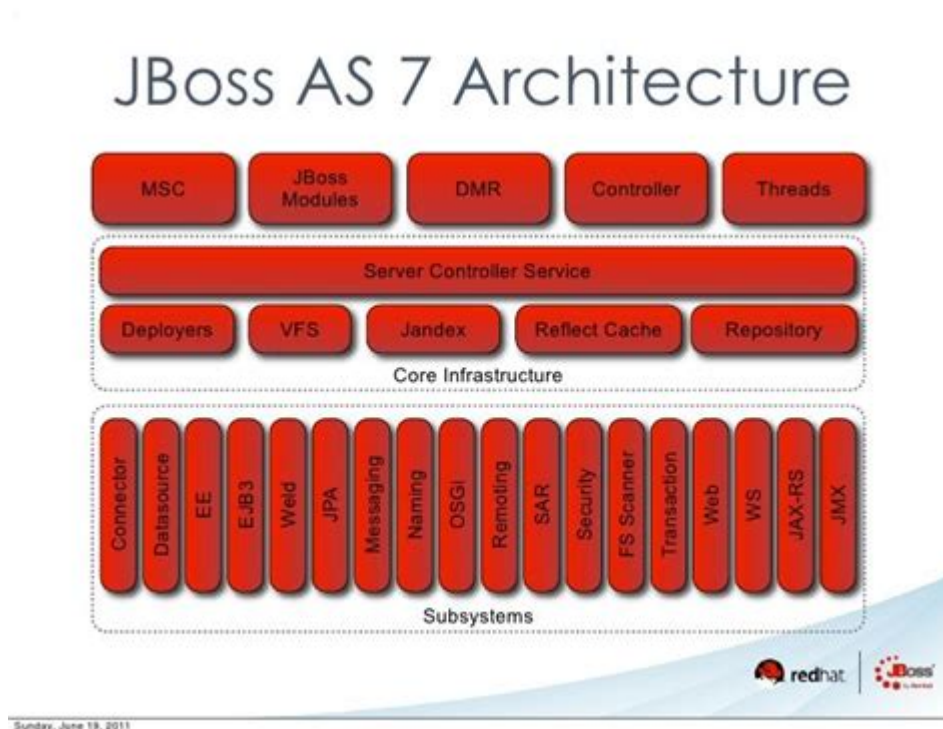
JBoss AS 7 Architecture

MSC

JBoss Modules

DMR

Controller

Threads

Server Controller Service

Deployers

VFS

Jandex

Reflect Cache

Repository

Core Infrastructure

Connector

Datasource

EE

EJB3

Weld

JPA

Messaging

Naming

OSGI

Remoting

SAR

Security

FS Scanner

Transaction

Web

WS

JAX-RS

JMX

Subsystems

redhat

JBoss

Sunday, June 19, 2011